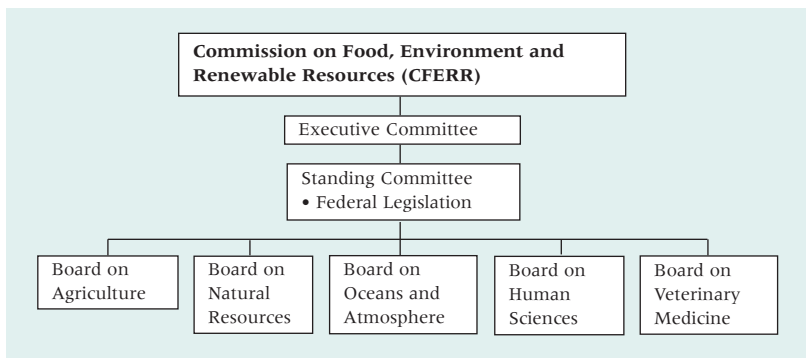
Commission on Food, Environment and Renewable Resources (CFERR)

Executive Committee

Standing Committee
• Federal Legislation

Board on Agriculture

Board on Natural Resources

Board on Oceans and Atmosphere

Board on Human Sciences

Board on Veterinary Medicine